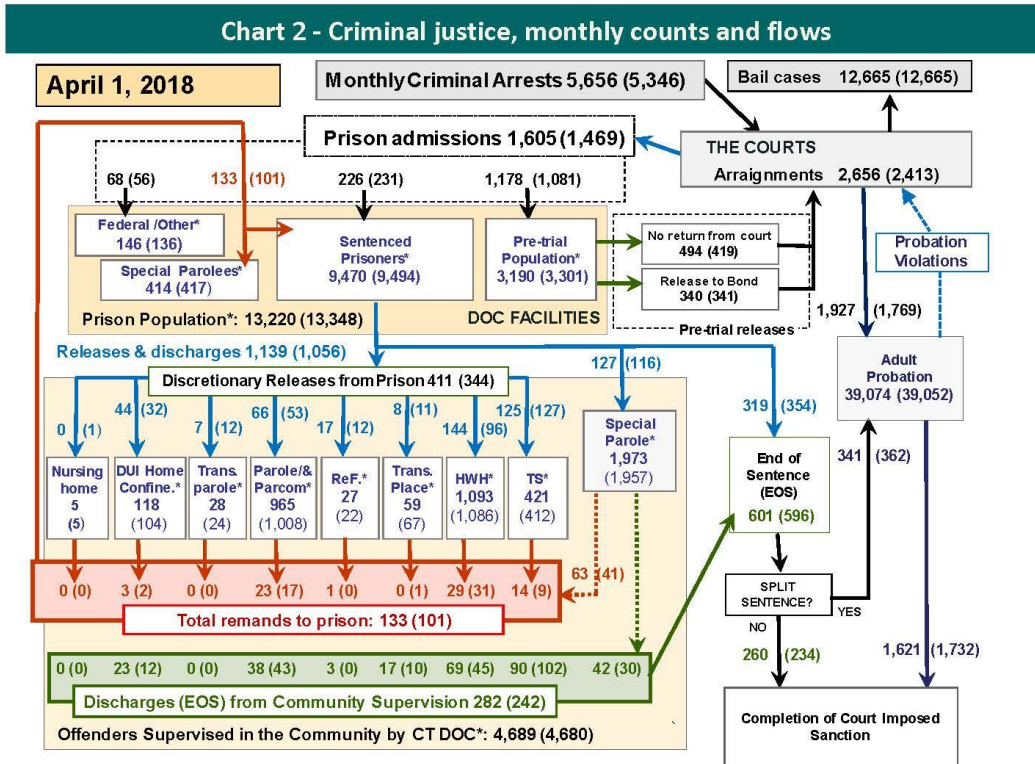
Chart 2 - Criminal justice, monthly counts and flows

April 1, 2018

Monthly Criminal Arrests 5,656 (5,346)

Bail cases 12,665 (12,665)

Prison admissions 1,605 (1,469)

THE COURTS
Arraignments 2,656 (2,413)

68 (56)

133 (101)

226 (231)

1,178 (1,081)

Federal /Other*
146 (136)

Special Parolees*
414 (417)

Sentenced Prisoners*
9,470 (9,494)

Pre-trial Population*
3,190 (3,301)

No return from court
494 (419)

Release to Bond
340 (341)

Pre-trial releases

Probation Violations

Prison Population*: 13,220 (13,348)

DOC FACILITIES

1,927 (1,769)

Releases & discharges 1,139 (1,056)

Discretionary Releases from Prison 411 (344)

127 (116)

319 (354)

Adult Probation
39,074 (39,052)

0 (1)

44 (32)

7 (12)

66 (53)

17 (12)

8 (11)

144 (96)

125 (127)

Nursing home
5
(5)

DUI Home Confine.*
118
(104)

Trans. parole*
28
(24)

Parole/& Parcom*
965
(1,008)

ReF.*
27
(22)

Trans. Place*
59
(67)

HWH*
1,093
(1,086)

TS*
421
(412)

Special Parole*
1,973
(1,957)

End of Sentence (EOS)
601 (596)

341 (362)

0 (0)

3 (2)

0 (0)

23 (17)

1 (0)

0 (1)

29 (31)

14 (9)

63 (41)

SPLIT SENTENCE?

YES

NO

Total remands to prison: 133 (101)

260 (234)

1,621 (1,732)

0 (0)

23 (12)

0 (0)

38 (43)

3 (0)

17 (10)

69 (45)

90 (102)

42 (30)

Discharges (EOS) from Community Supervision 282 (242)

Offenders Supervised in the Community by CT DOC*: 4,689 (4,680)

Completion of Court Imposed Sanction